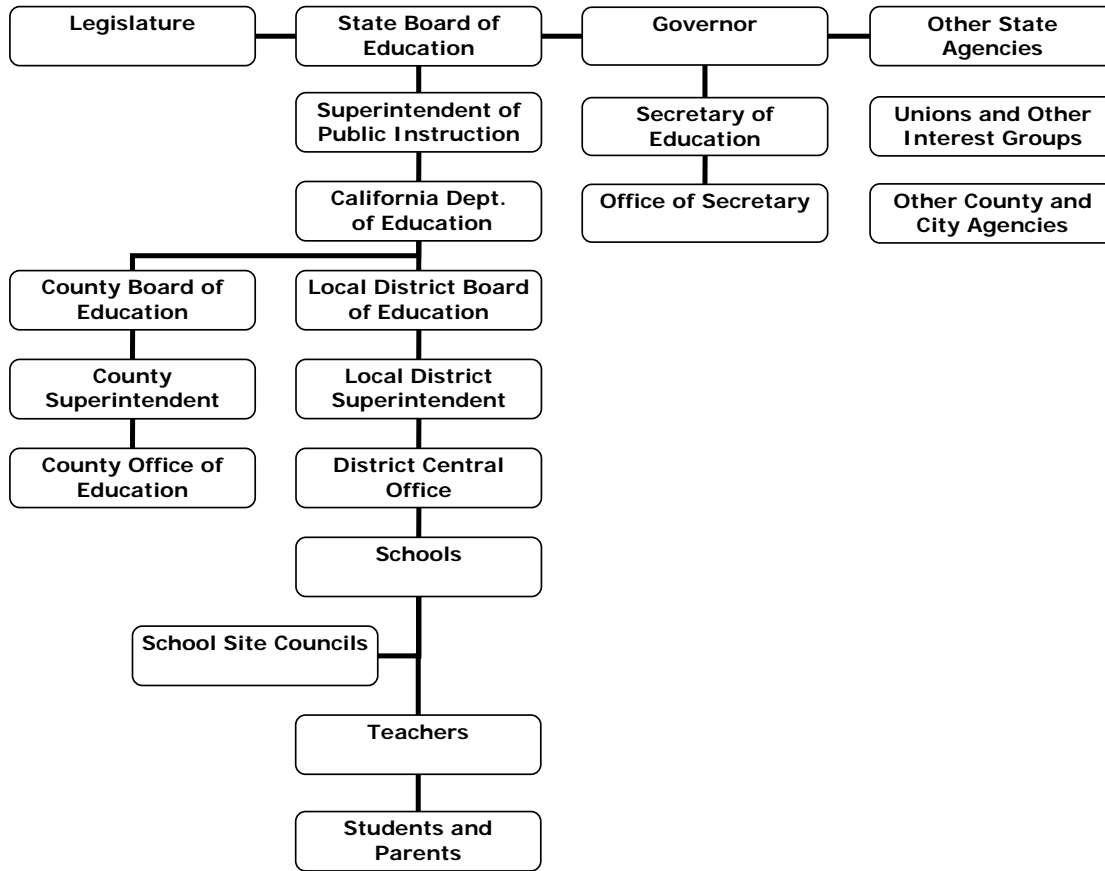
Legislature

State Board of Education

Governor

Other State Agencies

Superintendent of Public Instruction

Secretary of Education

Unions and Other Interest Groups

California Dept. of Education

Office of Secretary

Other County and City Agencies

County Board of Education

Local District Board of Education

County Superintendent

Local District Superintendent

County Office of Education

District Central Office

Schools

School Site Councils

Teachers

Students and Parents